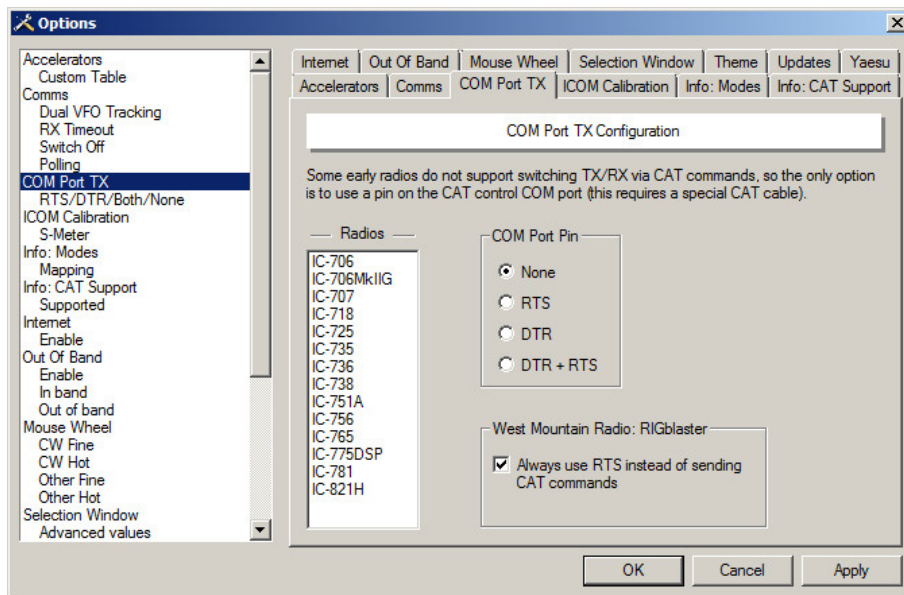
Options

Accelerators
Custom Table
Comms
Dual VFO Tracking
RX Timeout
Switch Off
Polling
COM Port TX
RTS/DTR/Both/None
ICOM Calibration
S-Meter
Info: Modes
Mapping
Info: CAT Support
Supported
Internet
Enable
Out Of Band
Enable
In band
Out of band
Mouse Wheel
CW Fine
CW Hot
Other Fine
Other Hot
Selection Window
Advanced values

Internet | Out Of Band | Mouse Wheel | Selection Window | Theme | Updates | Yaesu
Accelerators | Comms | COM Port TX | ICOM Calibration | Info: Modes | Info: CAT Support

COM Port TX Configuration

Some early radios do not support switching TX/RX via CAT commands, so the only option is to use a pin on the CAT control COM port (this requires a special CAT cable).

Radios
IC-706
IC-706MkIIG
IC-707
IC-718
IC-725
IC-735
IC-736
IC-738
IC-751A
IC-756
IC-765
IC-775DSP
IC-781
IC-821H

COM Port Pin
None
RTS
DTR
DTR + RTS

West Mountain Radio: RIGblaster
Always use RTS instead of sending CAT commands

OK
Cancel
Apply